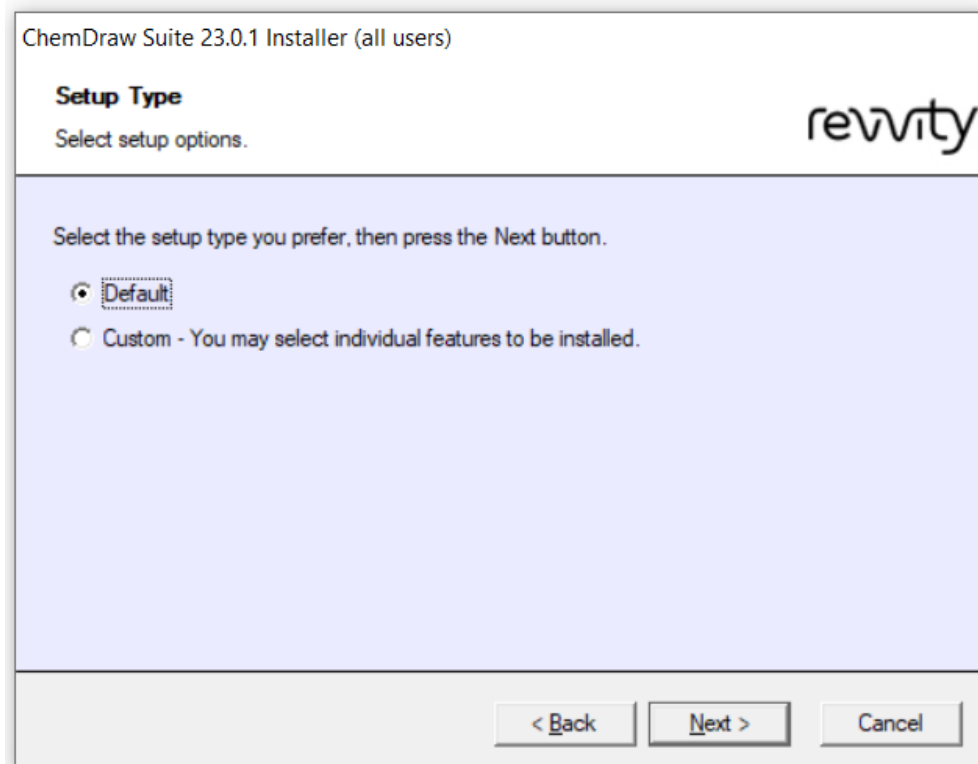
ChemDraw Suite 23.0.1 Installer (all users)

Setup Type

Select setup options.

revvity

Select the setup type you prefer, then press the Next button.

Default

Custom - You may select individual features to be installed.

< Back

Next >

Cancel